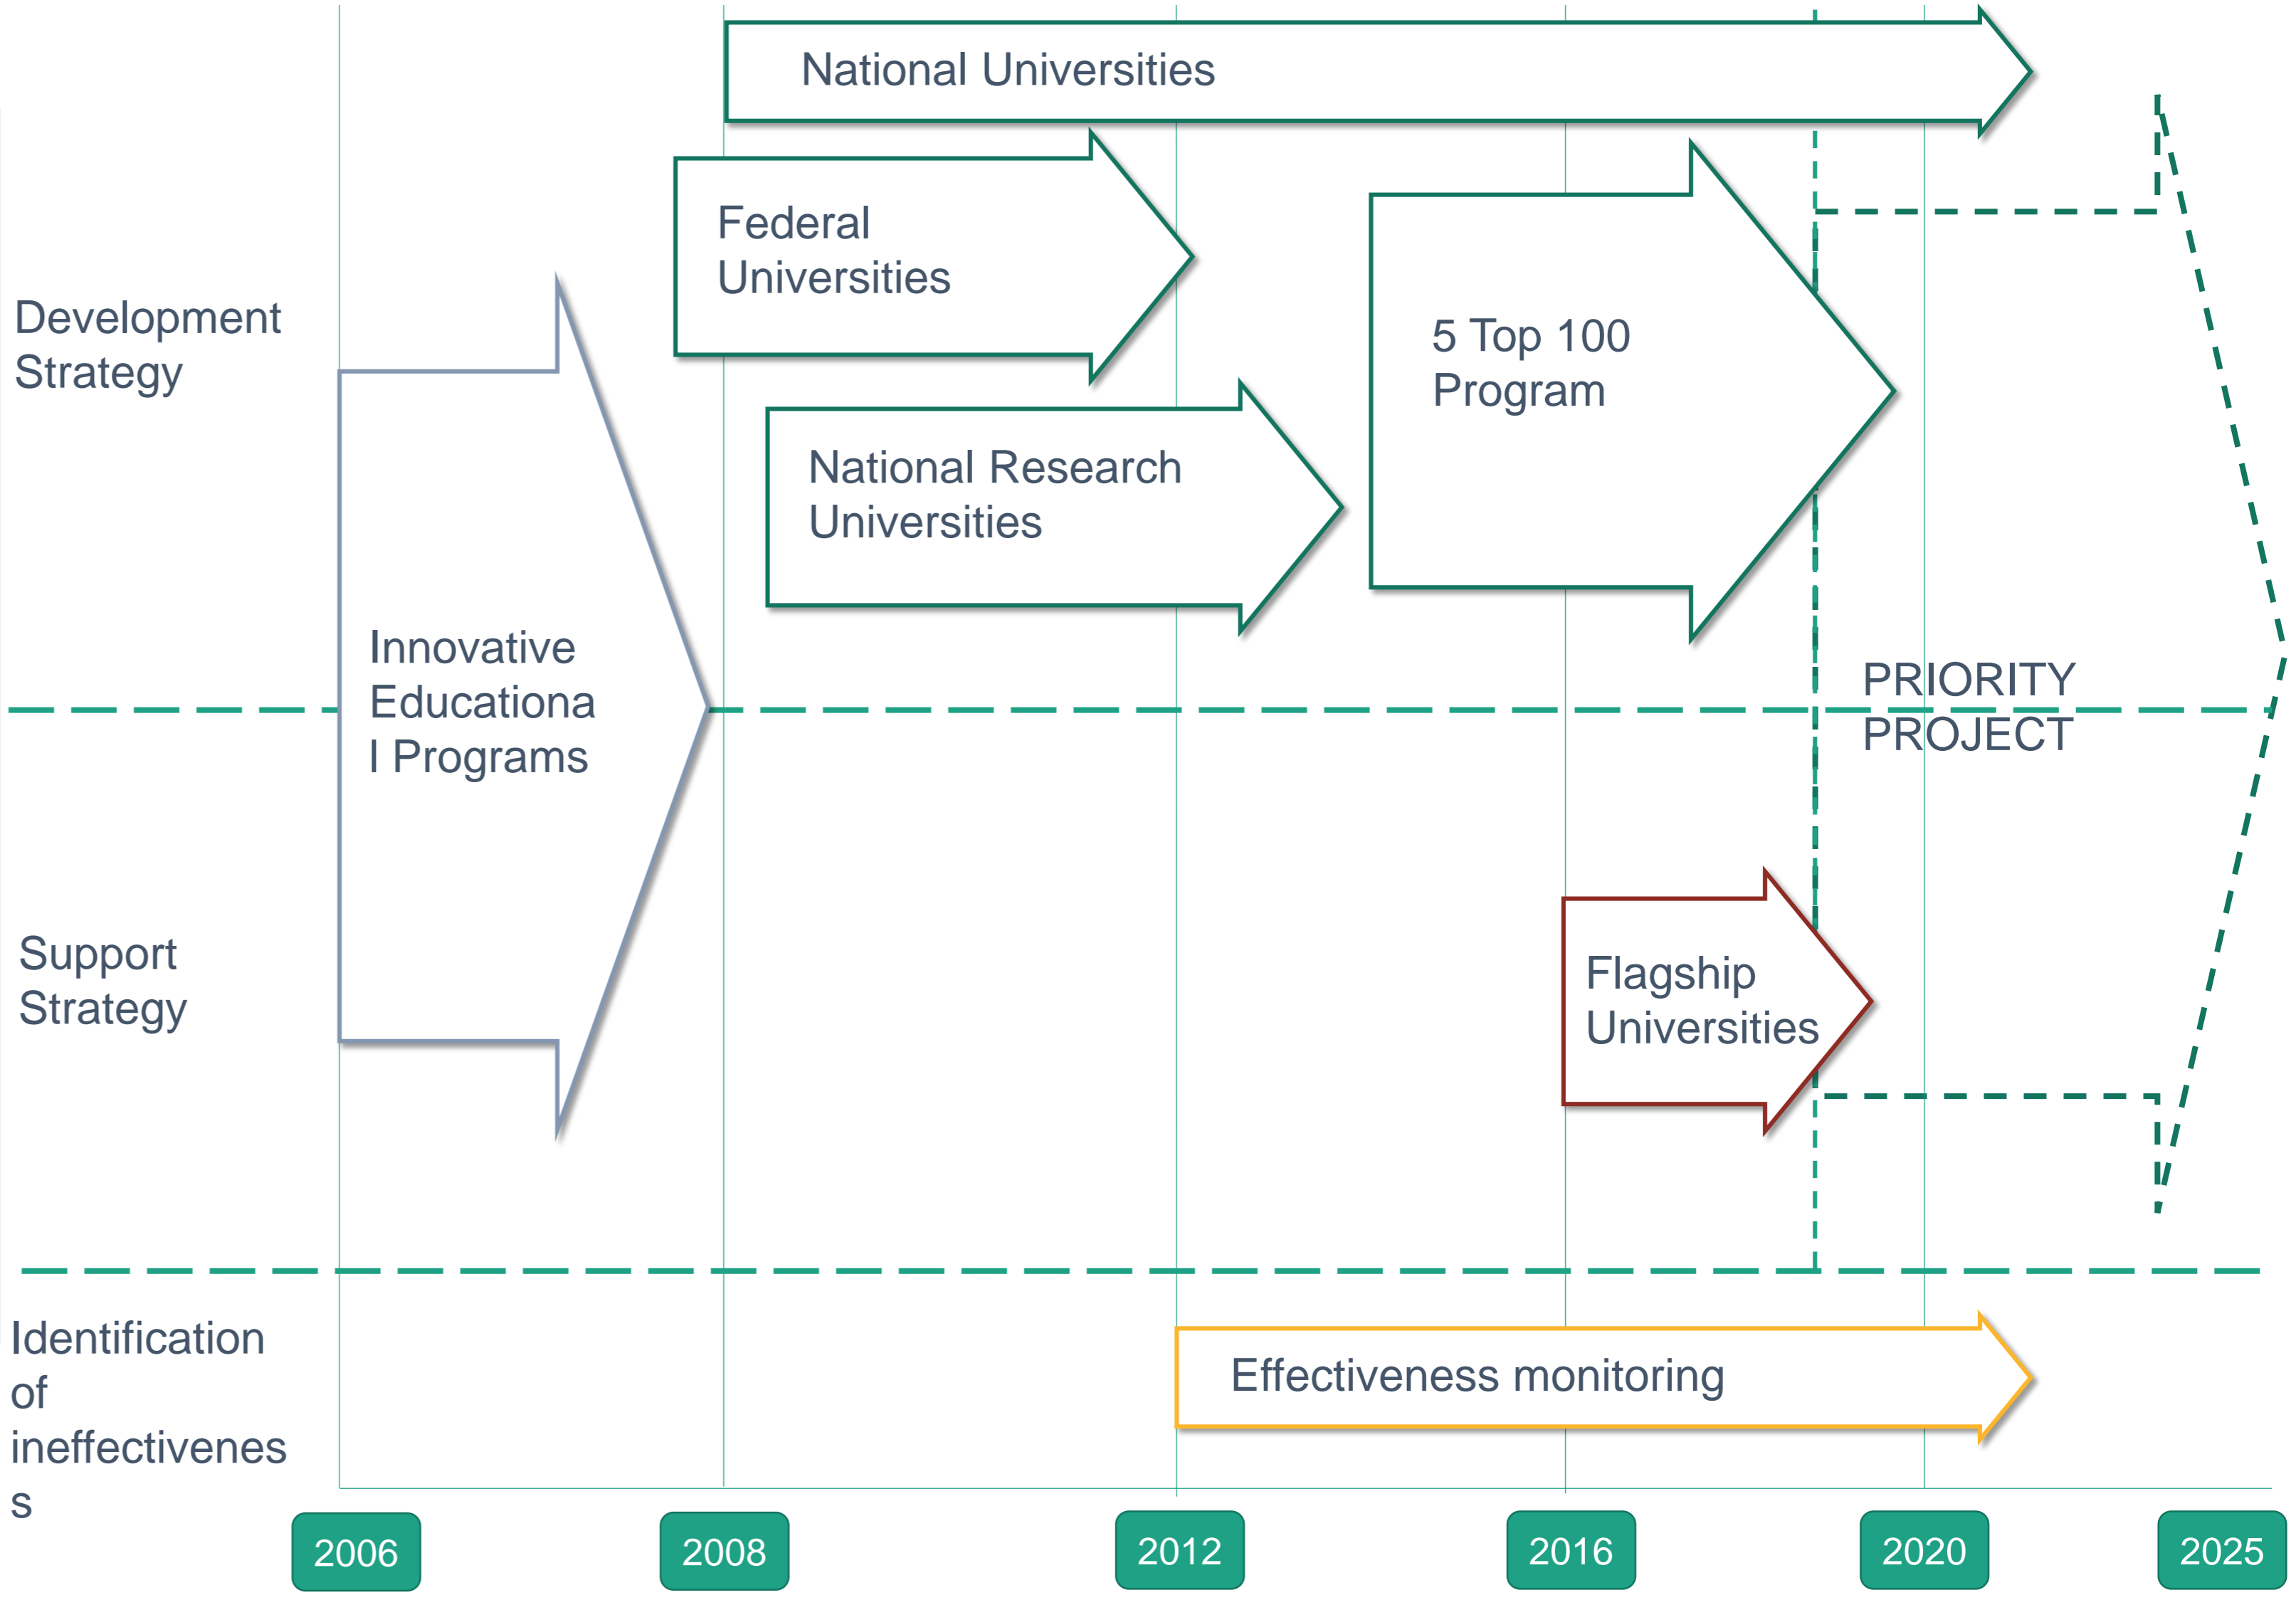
National Universities

Development Strategy

Federal Universities

5 Top 100 Program

National Research Universities

Innovative Educational Programs

PRIORITY PROJECT

Support Strategy

Flagship Universities

Identification of ineffectiveness

Effectiveness monitoring

2006

2008

2012

2016

2020

2025